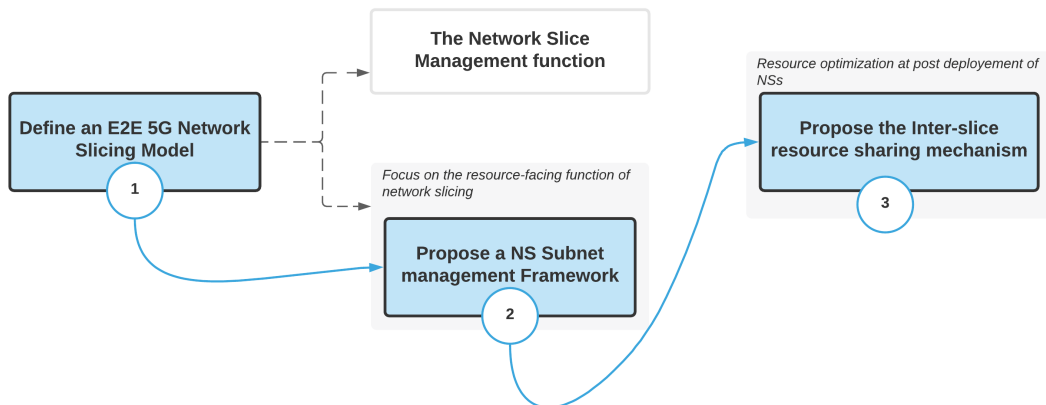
Define an E2E 5G Network Slicing Model

1

The Network Slice Management function

Focus on the resource-facing function of network slicing

Propose a NS Subnet management Framework

2

Resource optimization at post deployement of NSs

Propose the Inter-slice resource sharing mechanism

3